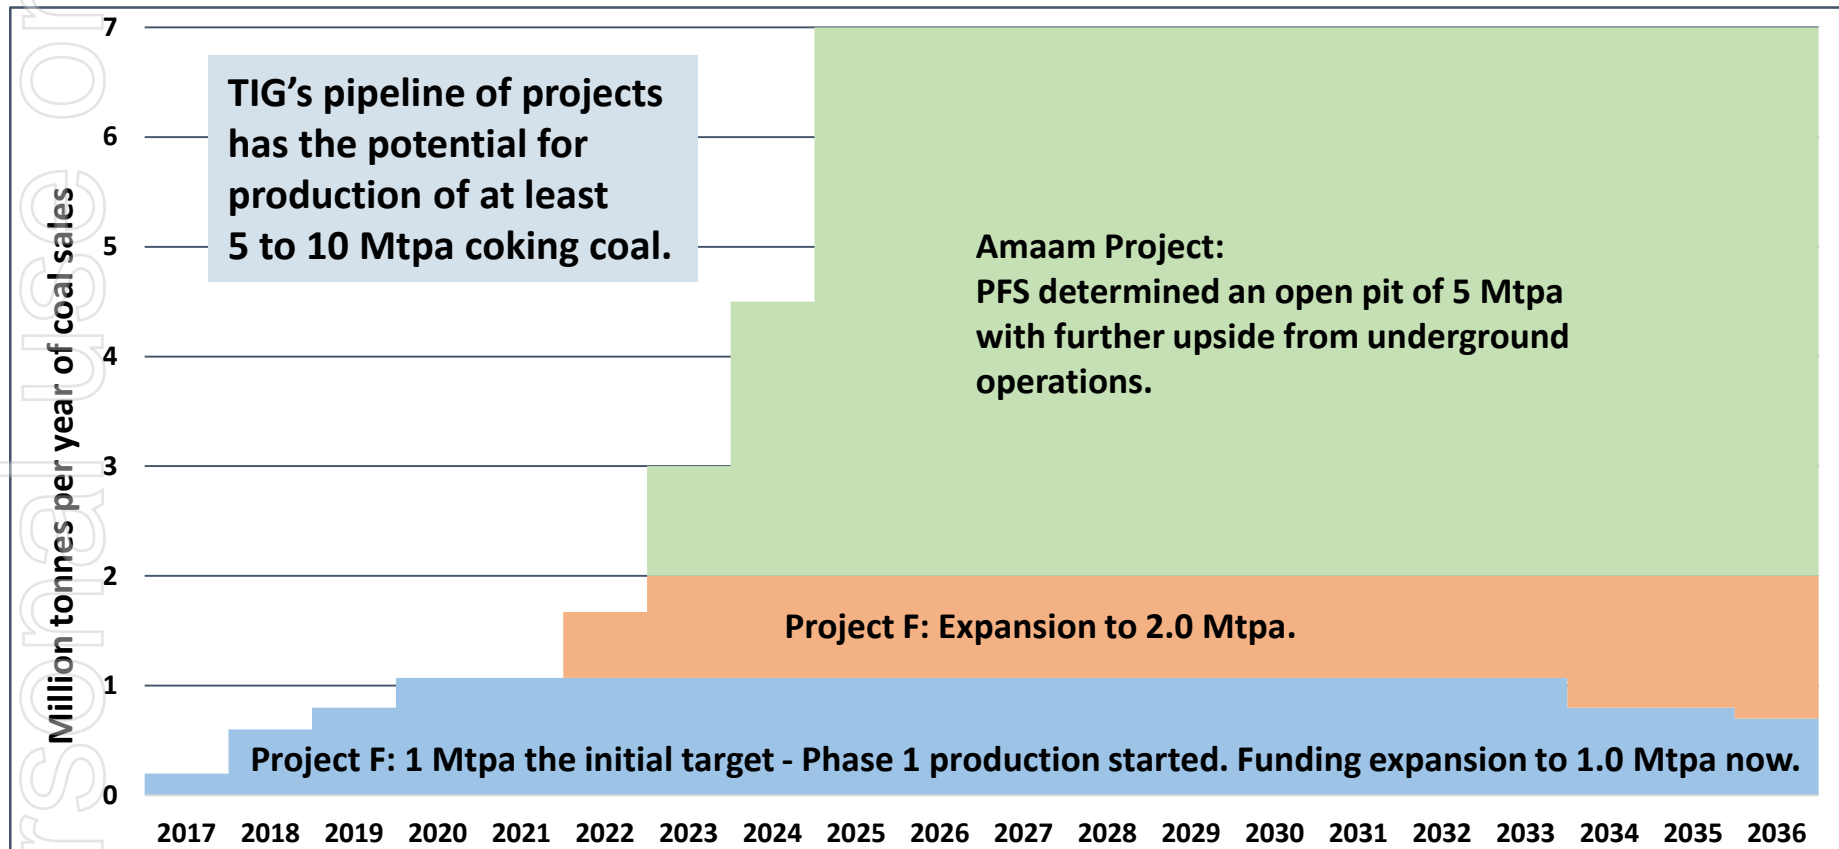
7
6
5
4
3
2
1
0

Million tonnes per year of coal sales

TIG's pipeline of projects has the potential for production of at least 5 to 10 Mtpa coking coal.

Amaam Project:
PFS determined an open pit of 5 Mtpa with further upside from underground operations.

Project F: Expansion to 2.0 Mtpa.

Project F: 1 Mtpa the initial target - Phase 1 production started. Funding expansion to 1.0 Mtpa now.

2017 2018 2019 2020 2021 2022 2023 2024 2025 2026 2027 2028 2029 2030 2031 2032 2033 2034 2035 2036